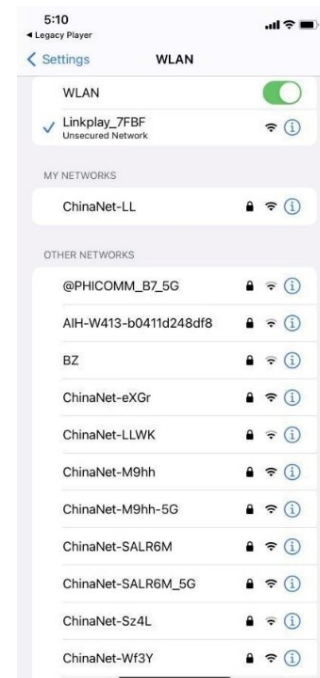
5:10
◂ Legacy Player

< Settings WLAN

WLAN

✓ Linkplay_7FBF
Unsecured Network

MY NETWORKS

ChinaNet-LL

OTHER NETWORKS

@PHICOMM_B7_5G

AIH-W413-b0411d248df8

BZ

ChinaNet-eXGr

ChinaNet-LLWK

ChinaNet-M9hh

ChinaNet-M9hh-5G

ChinaNet-SALR6M

ChinaNet-SALR6M_5G

ChinaNet-Sz4L

ChinaNet-Wf3Y